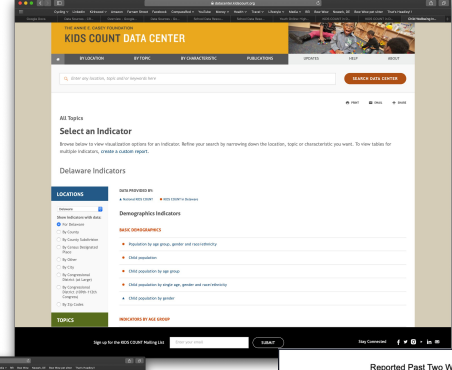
datacenter.kidscount.org

THE ANNIE E. CASEY FOUNDATION
KIDS COUNT DATA CENTER

BY LOCATION
BY TOPIC
BY CHARACTERISTIC
PUBLICATIONS
UPDATES
HELP
ABOUT

Enter any location, topic and/or keywords here
SEARCH DATA CENTER

PRINT
EMAIL
SHARE

All Topics
Select an Indicator
Browse below to view visualization options for an indicator. Refine your search by narrowing down the location, topic or characteristic you want. To view tables for multiple indicators, create a custom report.

Delaware Indicators

LOCATIONS
Delaware
Show indicators with data
For Delaware
By County
By County Subdivision
By Census Designated Place
By Other
By City
By Congressional District (at Large)
By Congressional District (109th-113th Congress)
By Zip Codes

TOPICS

DATA PROVIDED BY:
National KIDS COUNT
KIDS COUNT in Delaware

Demographics Indicators

BASIC DEMOGRAPHICS
Population by age group, gender and race/ethnicity
Child population
Child population by age group
Child population by single age, gender and race/ethnicity
Child population by gender

INDICATORS BY AGE GROUP

Sign up for the KIDS COUNT Mailing List
Enter your email
SUBMIT
Stay Connected

Reported Past Two W